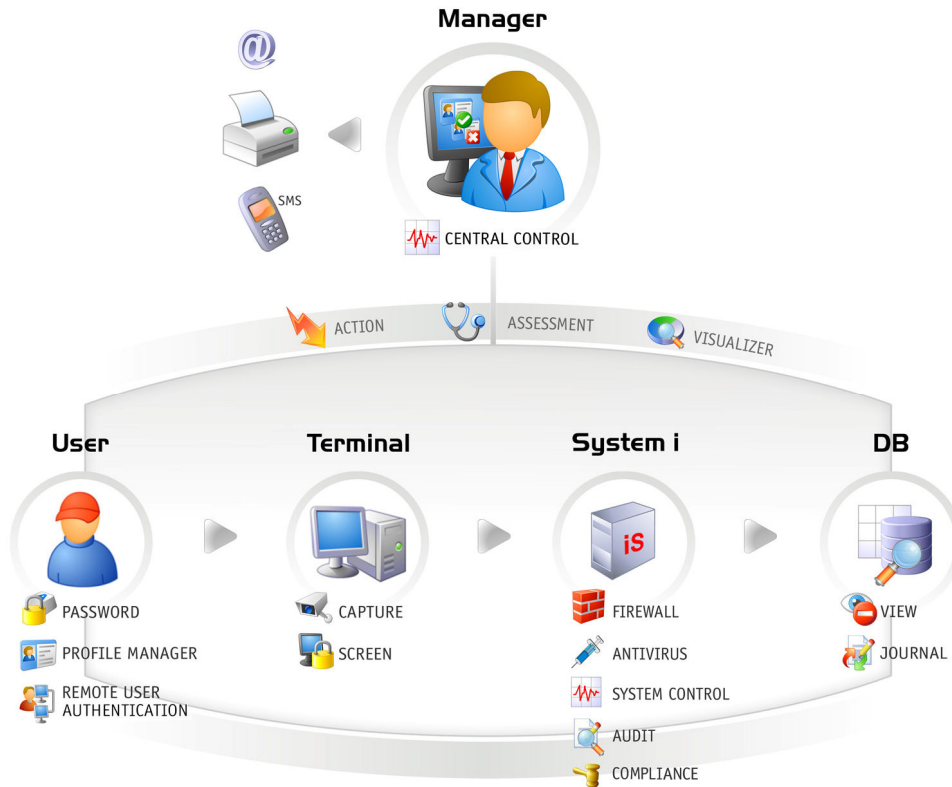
Manager

@

SMS

CENTRAL CONTROL

ACTION

ASSESSMENT

VISUALIZER

User

PASSWORD

PROFILE MANAGER

REMOTE USER AUTHENTICATION

Terminal

CAPTURE

SCREEN

System i

iS

FIREWALL

ANTIVIRUS

SYSTEM CONTROL

AUDIT

COMPLIANCE

DB

VIEW

JOURNAL